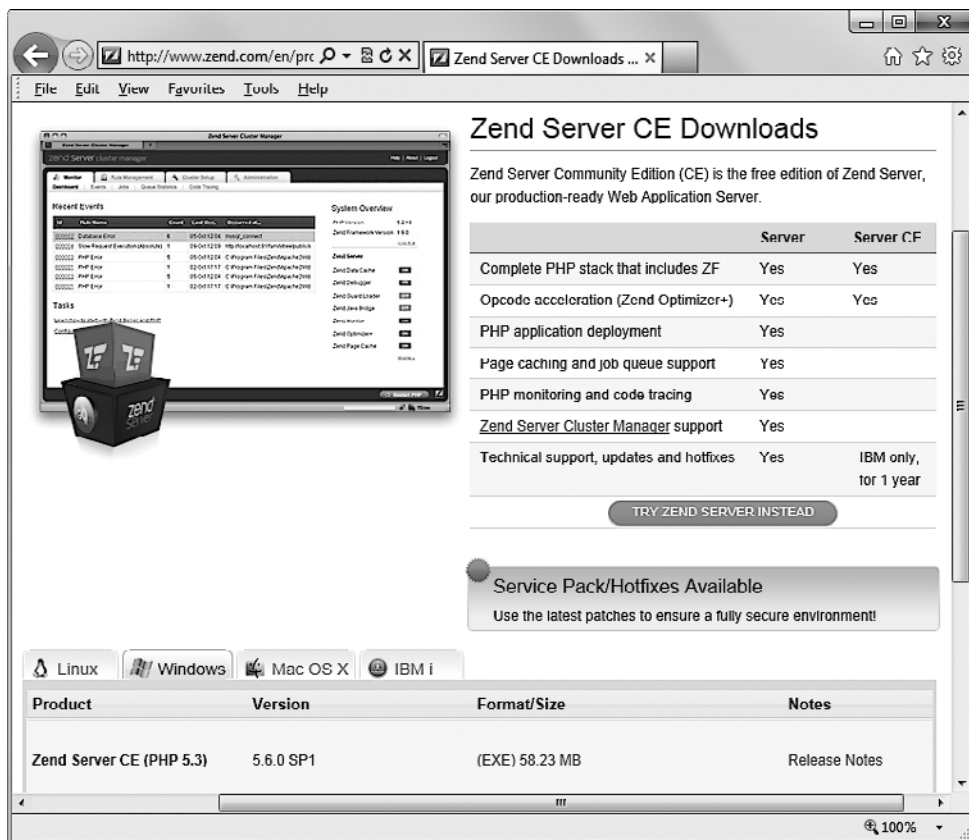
http://www.zend.com/en/prc

Zend Server CE Downloads ... ×

File Edit View Favorites Tools Help

Zend Server Cluster Manager

zend server cluster manager

Recent Events

System Overview

Tasks

zend server

Zend Server CE Downloads

Zend Server Community Edition (CE) is the free edition of Zend Server, our production-ready Web Application Server.

| | Server | Server CE |
|---|---|---|
| Complete PHP stack that includes ZF | Yes | Yes |
| Opcode acceleration (Zend Optimizer+) | Yes | Yes |
| PHP application deployment | Yes | |
| Page caching and job queue support | Yes | |
| PHP monitoring and code tracing | Yes | |
| Zend Server Cluster Manager support | Yes | |
| Technical support, updates and hotfixes | Yes | IBM only, for 1 year |

TRY ZEND SERVER INSTEAD

Service Pack/Hotfixes Available

Use the latest patches to ensure a fully secure environment!

Linux Windows Mac OS X IBM i

| Product | Version | Format/Size | Notes |
|---|---|---|---|
| Zend Server CE (PHP 5.3) | 5.6.0 SP1 | (EXE) 58.23 MB | Release Notes |

100%